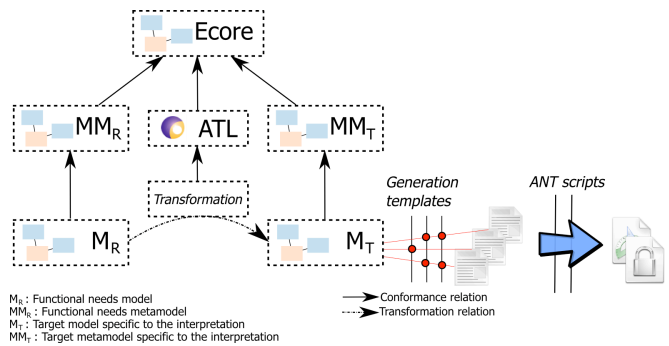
Ecore

$MM_R$

ATL

$MM_T$

Transformation

$M_R$

$M_T$

Generation templates

ANT scripts

$M_R$ : Functional needs model
$MM_R$ : Functional needs metamodel
$M_T$ : Target model specific to the interpretation
$MM_T$ : Target metamodel specific to the interpretation

Conformance relation
Transformation relation